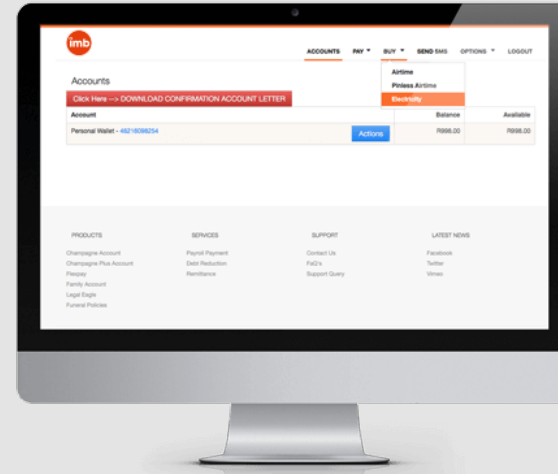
imb

ACCOUNTS PAY BUY SEND SMS OPTIONS LOGOUT

Airtime
Pinless Airtime
Electricity

Accounts

Click Here --> DOWNLOAD CONFIRMATION ACCOUNT LETTER

| Account | | Balance | Available |
|---|---|---|---|
| Personal Wallet - 46216098254 | Actions | R998.00 | R998.00 |

PRODUCTS
Champagne Account
Champagne Plus Account
Flexpay
Family Account
Legal Eagle
Funeral Policies

SERVICES
Payroll Payment
Debt Reduction
Remittance

SUPPORT
Contact Us
FaQ's
Support Query

LATEST NEWS
Facebook
Twitter
Vimeo